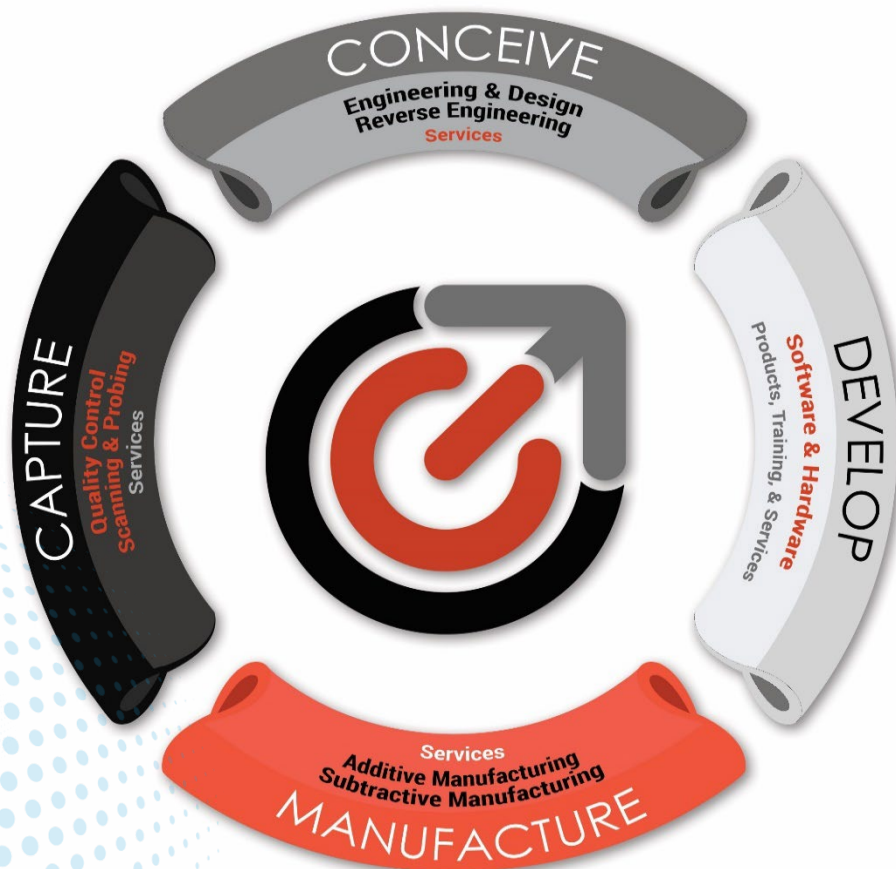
CONCEIVE
Engineering & Design
Reverse Engineering
Services

DEVELOP
Software & Hardware
Products, Training, & Services

Services
Additive Manufacturing
Subtractive Manufacturing
MANUFACTURE

CAPTURE
Quality Control
Scanning & Probing
Services